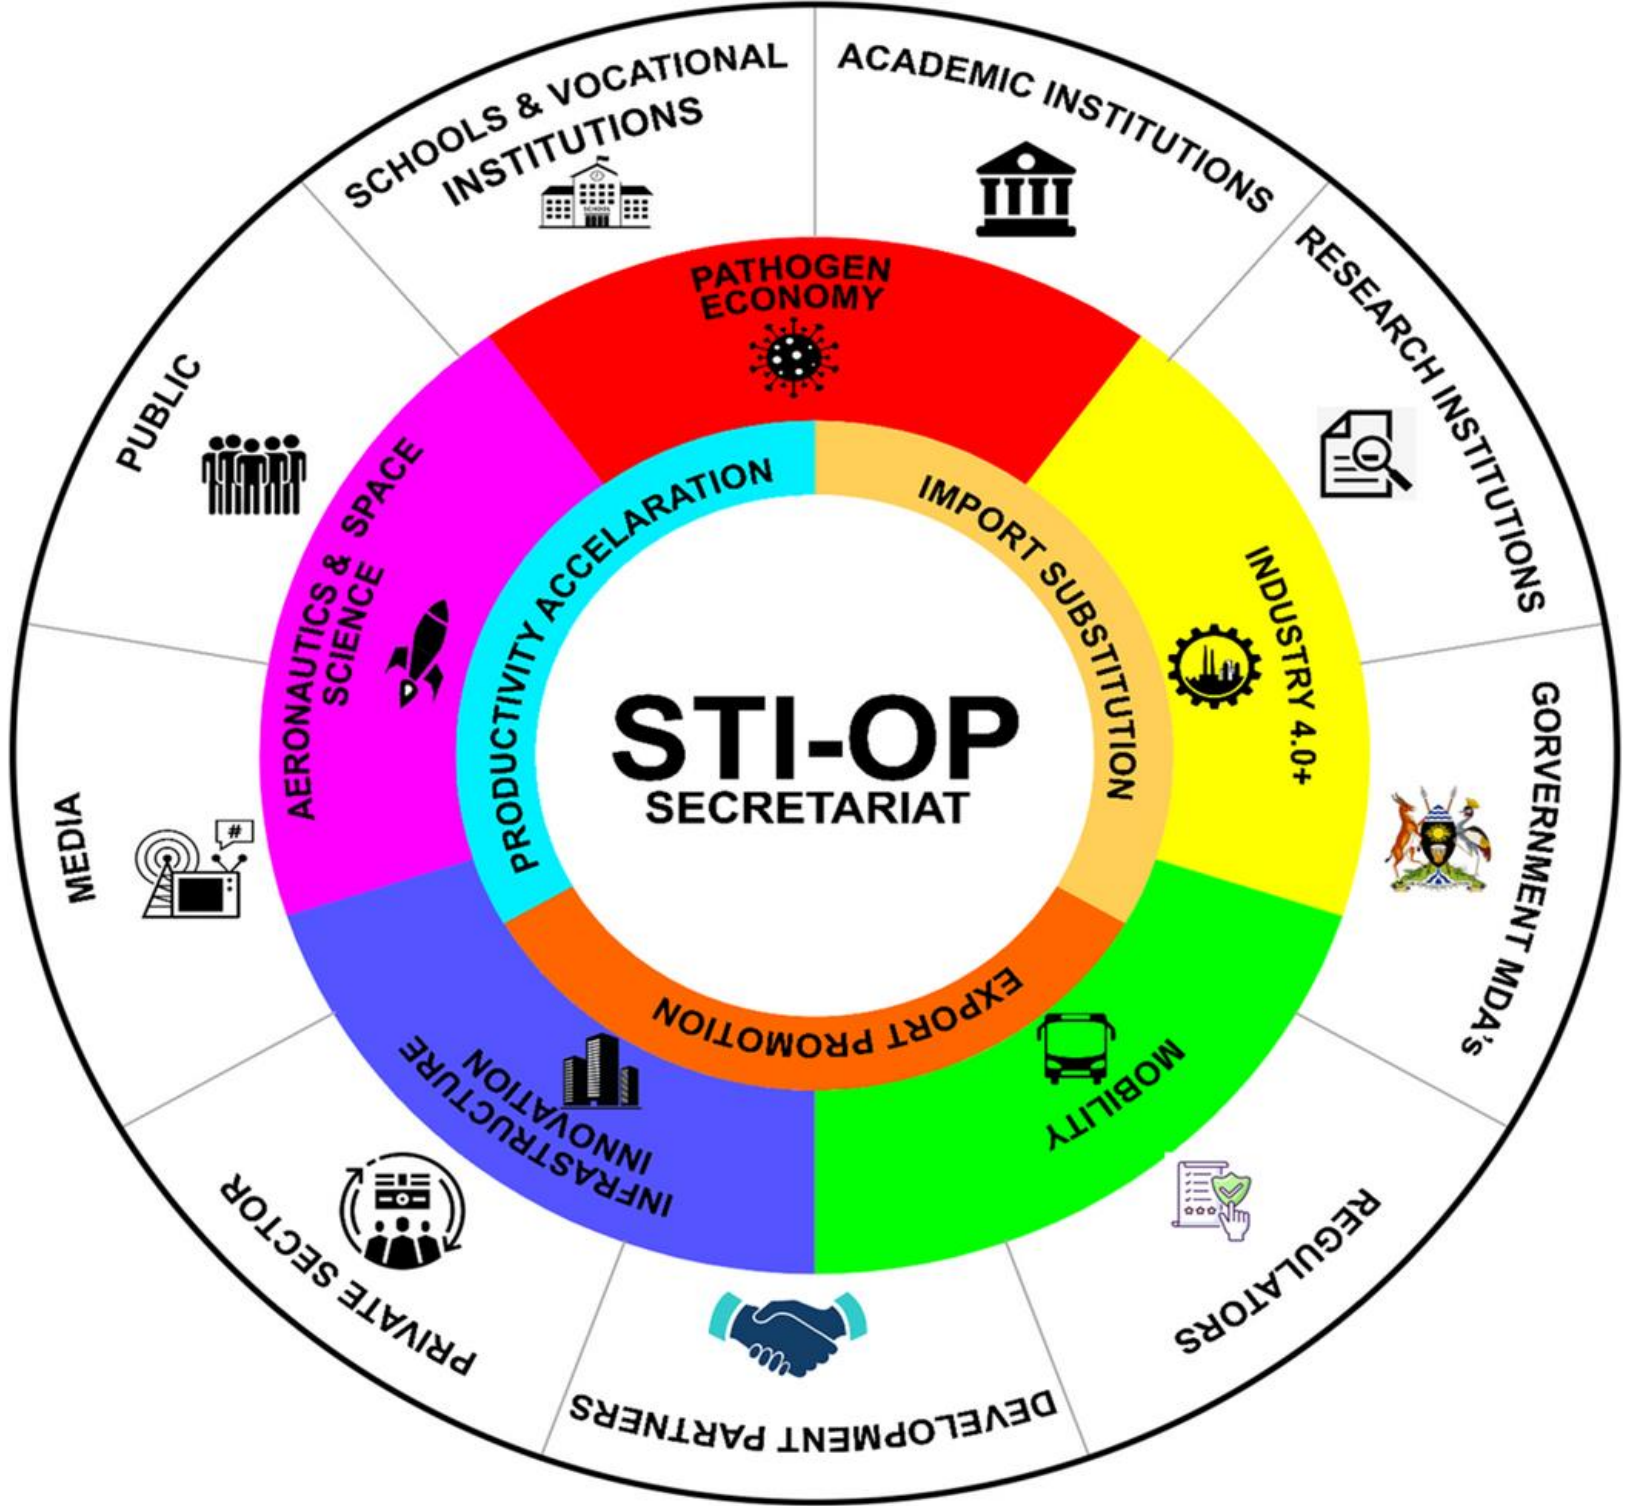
STI-OP
SECRETARIAT

PRODUCTIVITY ACCELARATION

IMPORT SUBSTITUTION

EXPORT PROMOTION

PATHOGEN ECONOMY

INDUSTRY 4.0+

MOBILITY

INFRASTRUCTURE INNOVATION

AERONAUTICS & SPACE SCIENCE

SCHOOLS & VOCATIONAL INSTITUTIONS

ACADEMIC INSTITUTIONS

RESEARCH INSTITUTIONS

GORVERNMENT MDA's

REGULATORS

DEVELOPMENT PARTNERS

PRIVATE SECTOR

MEDIA

PUBLIC

#